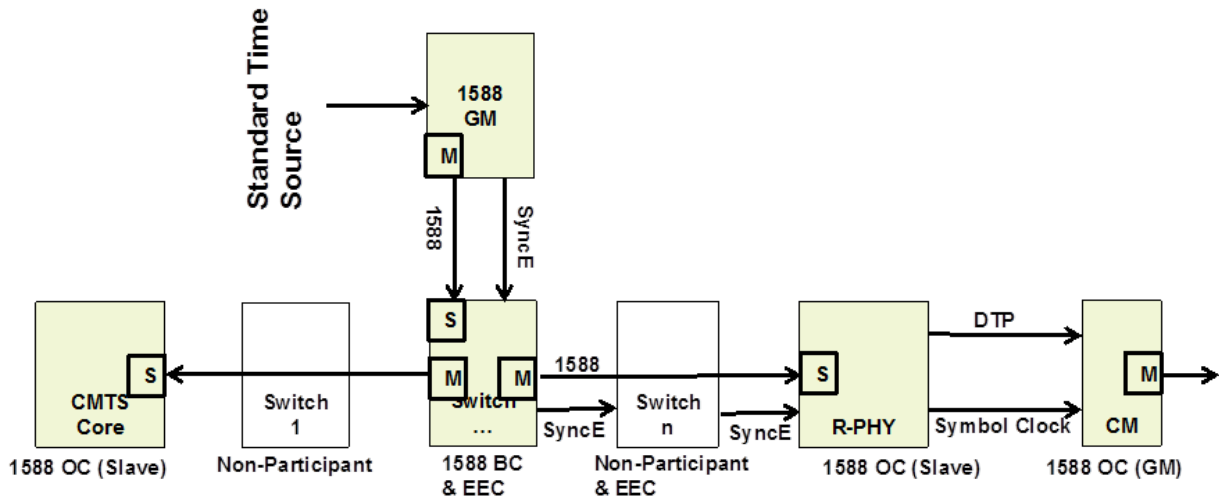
Standard Time Source

1588 GM

M

1588

SyncE

S

M

M

Switch
...

1588

SyncE

CMTS Core

S

Switch 1

Switch n

SyncE

S

R-PHY

DTP

Symbol Clock

M

CM

1588 OC (Slave)

Non-Participant

1588 BC & EEC

Non-Participant & EEC

1588 OC (Slave)

1588 OC (GM)